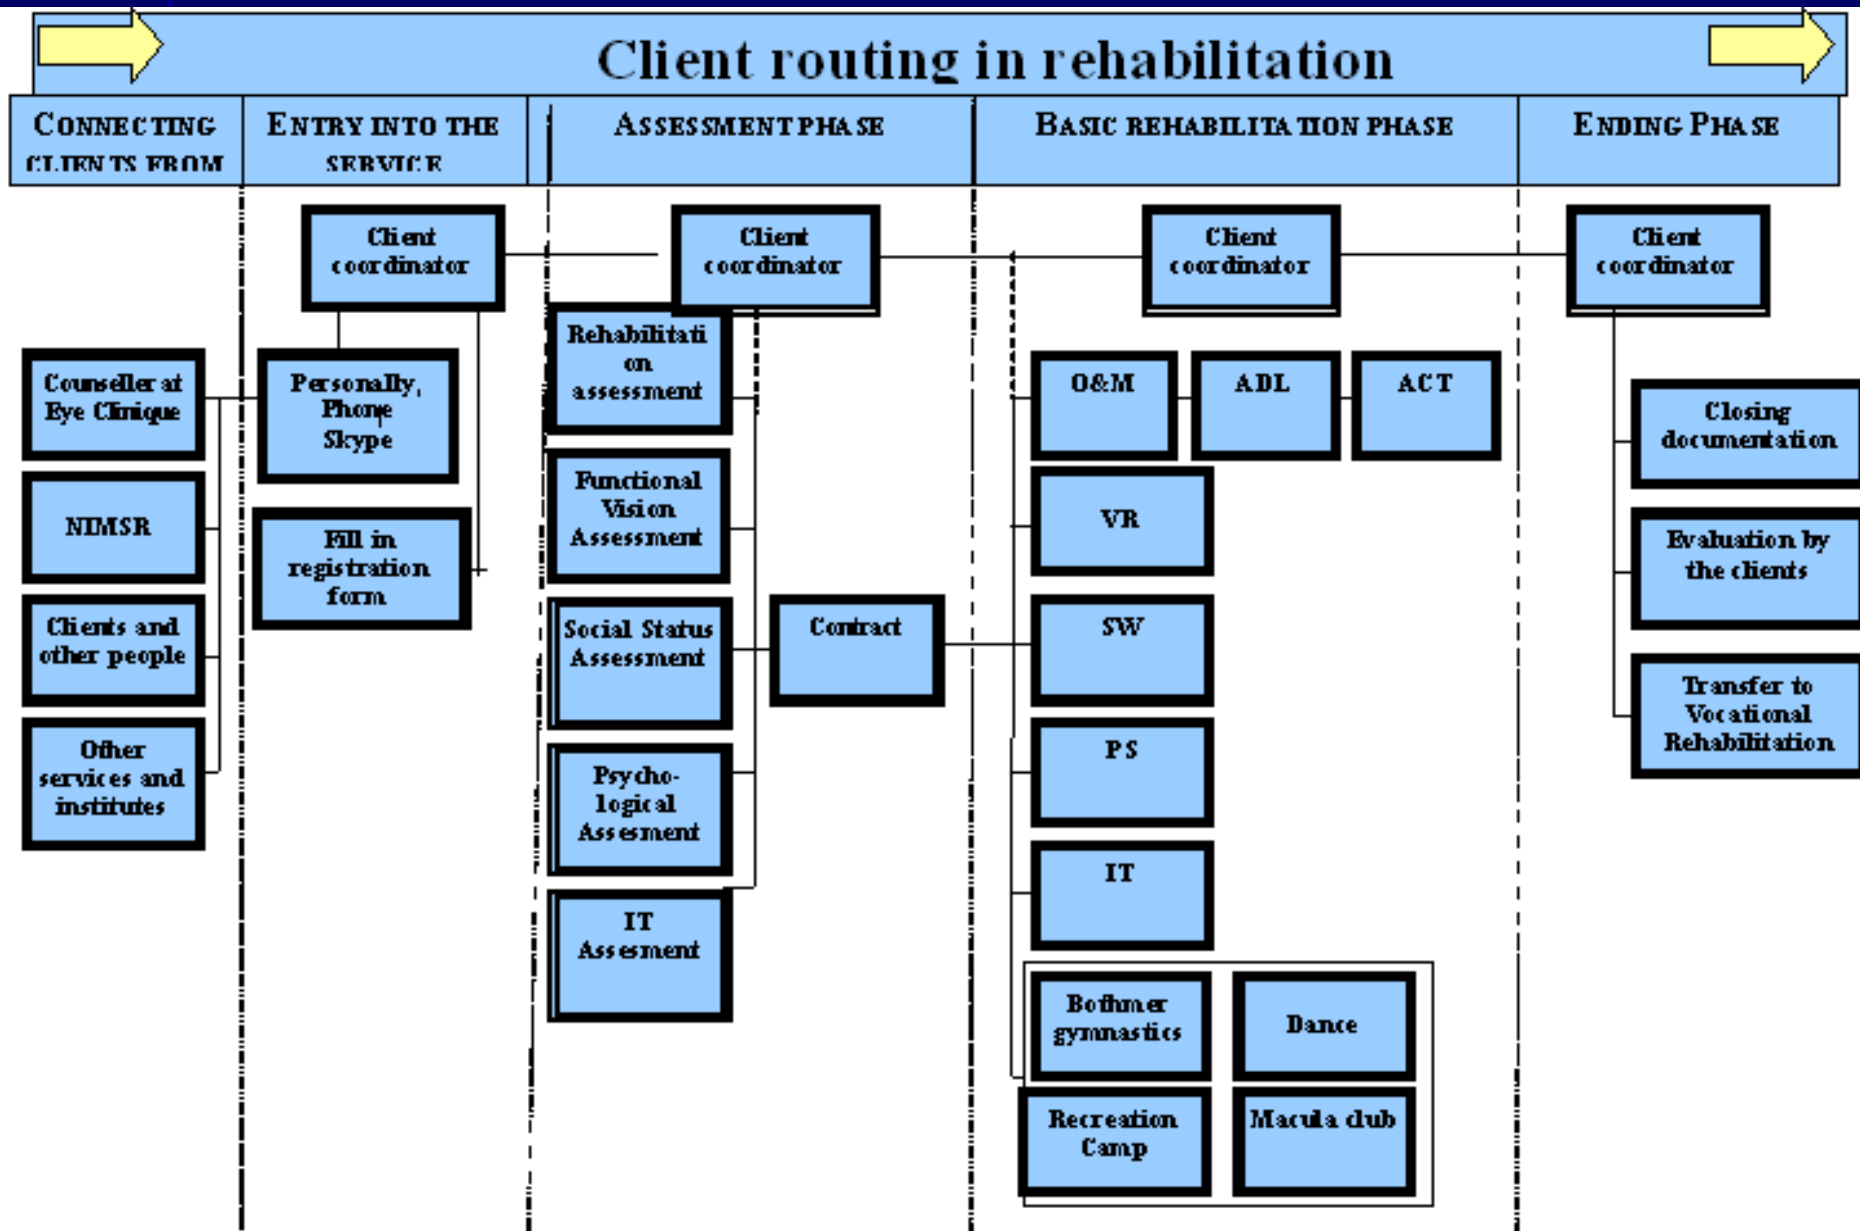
Client routing in rehabilitation

| CONNECTING CLIENTS FROM | ENTRY INTO THE SERVICE | ASSESSMENT PHASE | BASIC REHABILITATION PHASE | ENDING PHASE |
|---|---|---|---|---|

Counseller at Eye Clinique

NIMSR

Clients and other people

Other services and institutes

Client coordinator

Personally, Phone Skype

Fill in registration form

Client coordinator

Rehabilitation assessment

Functional Vision Assessment

Social Status Assessment

Psycho-logical Assesment

IT Assesment

Contract

Client coordinator

O&M

ADL

ACT

VR

SW

PS

IT

Bothmer gymnastics

Dance

Recreation Camp

Macula club

Client coordinator

Closing documentation

Evaluation by the clients

Transfer to Vocational Rehabilitation